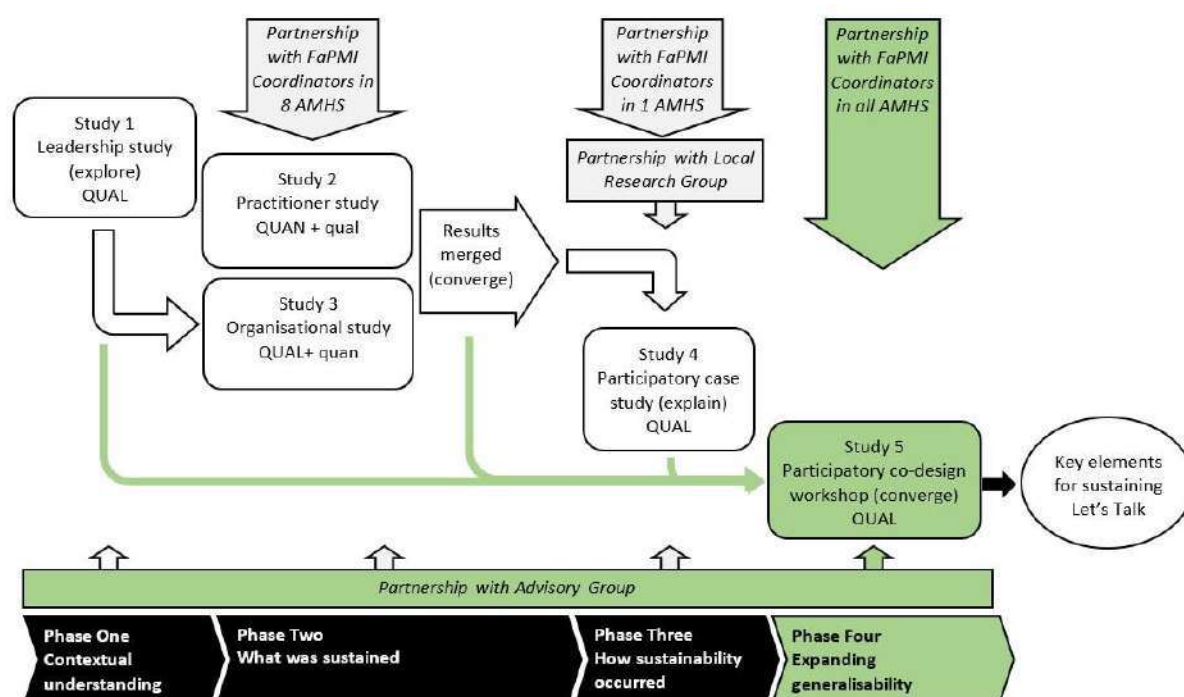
Partnership with FaPMI Coordinators in 8 AMHS

Partnership with FaPMI Coordinators in 1 AMHS

Partnership with FaPMI Coordinators in all AMHS

Study 1
Leadership study (explore)
QUAL

Partnership with Local Research Group

Study 2
Practitioner study
QUAN + qual

Results merged (converge)

Study 3
Organisational study
QUAL+ quan

Study 4
Participatory case study (explain)
QUAL

Study 5
Participatory co-design workshop (converge)
QUAL

Key elements for sustaining Let's Talk

Partnership with Advisory Group

Phase One
Contextual understanding

Phase Two
What was sustained

Phase Three
How sustainability occurred

Phase Four
Expanding generalisability